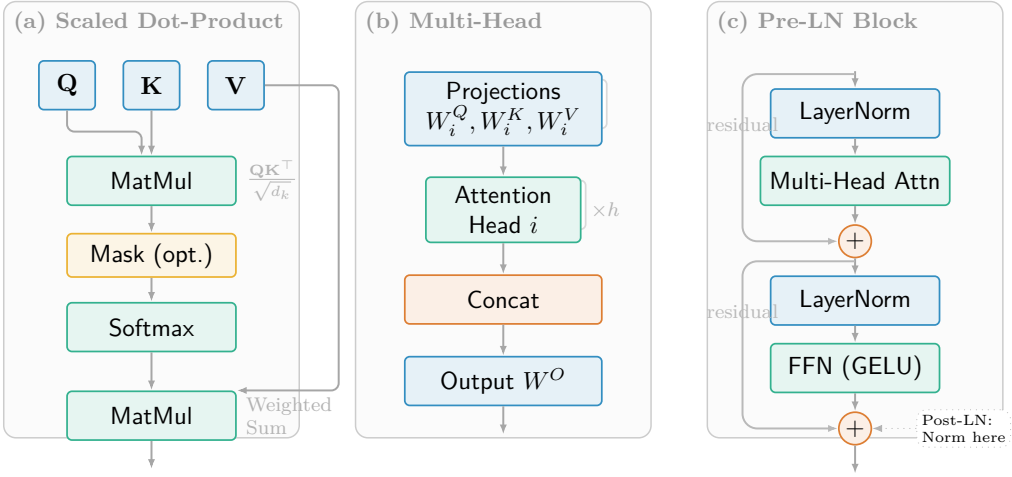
(a) Scaled Dot-Product

Q

K

V

MatMul

$\frac{\mathbf{QK}^\top}{\sqrt{d_k}}$

Mask (opt.)

Softmax

MatMul

Weighted Sum

(b) Multi-Head

Projections $W_i^Q, W_i^K, W_i^V$

Attention Head $i$

$\times h$

Concat

Output $W^O$

(c) Pre-LN Block

residual

LayerNorm

Multi-Head Attn

$+$

residual

LayerNorm

FFN (GELU)

$+$

Post-LN: Norm here